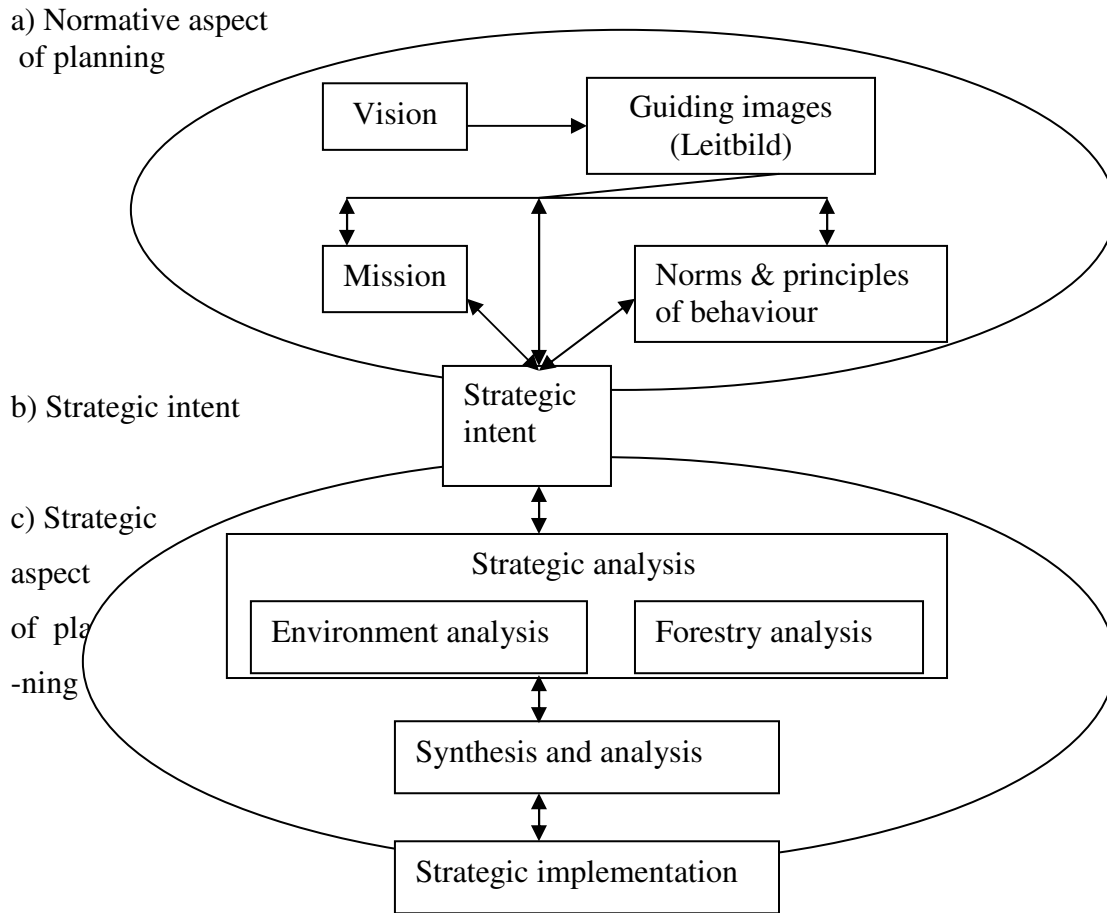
a) Normative aspect of planning

Vision

Guiding images (Leitbild)

Mission

Norms & principles of behaviour

b) Strategic intent

Strategic intent

c) Strategic aspect of pla -ning

Strategic analysis

Environment analysis

Forestry analysis

Synthesis and analysis

Strategic implementation